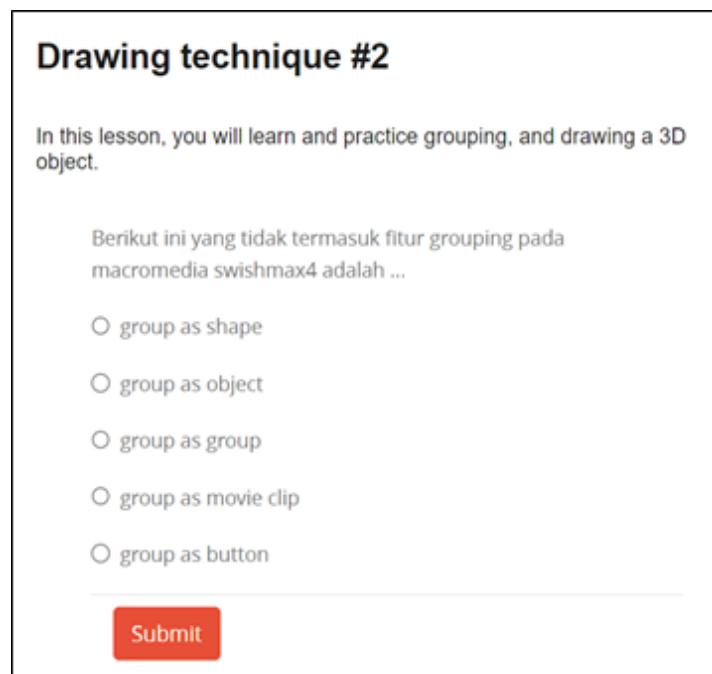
Drawing technique #2

In this lesson, you will learn and practice grouping, and drawing a 3D object.

Berikut ini yang tidak termasuk fitur grouping pada macromedia swishmax4 adalah ...

group as shape

group as object

group as group

group as movie clip

group as button

Submit